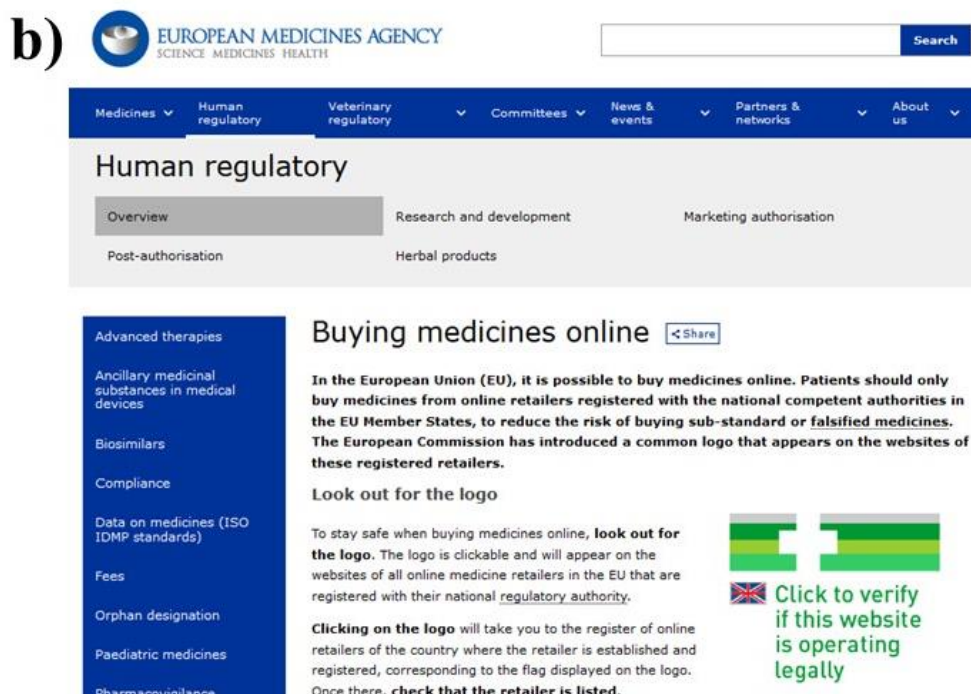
b)

EUROPEAN MEDICINES AGENCY
SCIENCE MEDICINES HEALTH

Search

Medicines | Human regulatory | Veterinary regulatory | Committees | News & events | Partners & networks | About us

Human regulatory

Overview | Research and development | Marketing authorisation
Post-authorisation | Herbal products

Advanced therapies

Ancillary medicinal substances in medical devices

Biosimilars

Compliance

Data on medicines (ISO IDMP standards)

Fees

Orphan designation

Paediatric medicines

Pharmacovigilance

Buying medicines online Share

In the European Union (EU), it is possible to buy medicines online. Patients should only buy medicines from online retailers registered with the national competent authorities in the EU Member States, to reduce the risk of buying sub-standard or falsified medicines. The European Commission has introduced a common logo that appears on the websites of these registered retailers.

Look out for the logo

To stay safe when buying medicines online, look out for the logo. The logo is clickable and will appear on the websites of all online medicine retailers in the EU that are registered with their national regulatory authority.

Clicking on the logo will take you to the register of online retailers of the country where the retailer is established and registered, corresponding to the flag displayed on the logo. Once there, check that the retailer is listed.

Click to verify if this website is operating legally